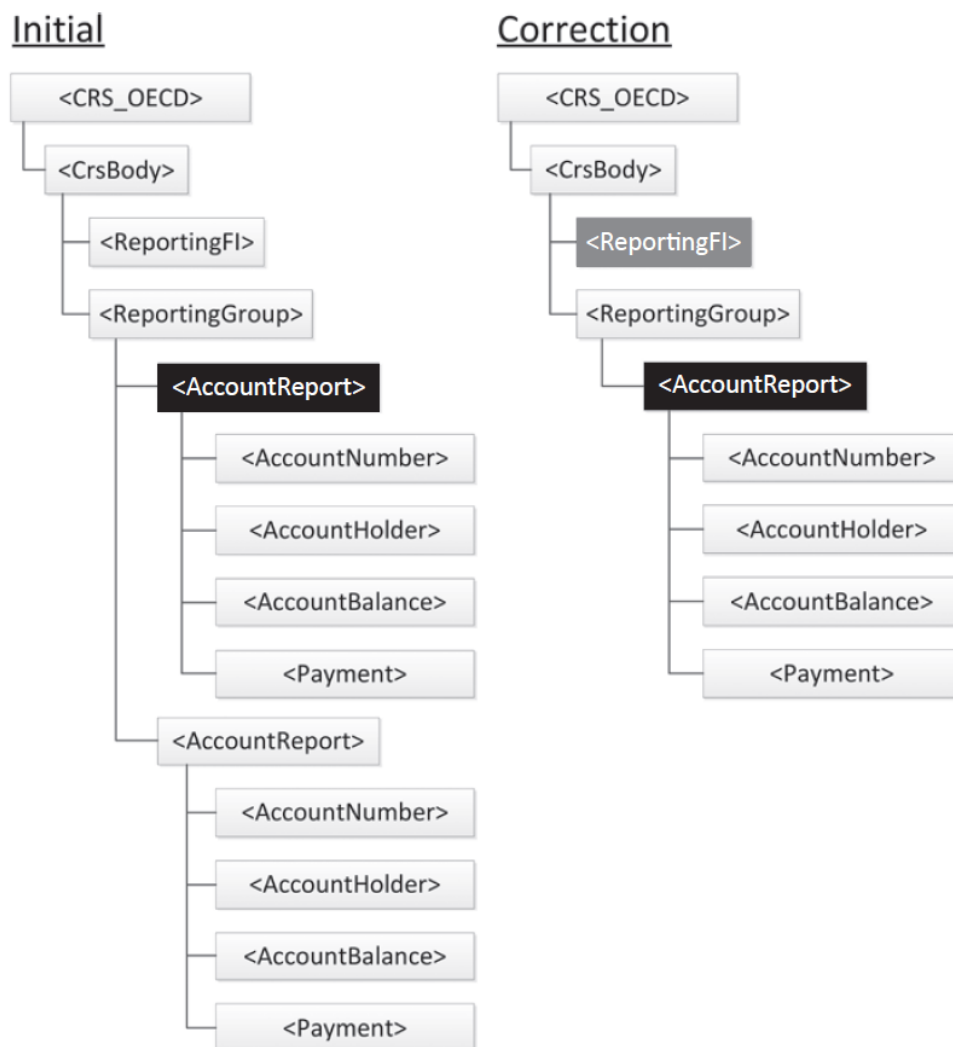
Initial

<CRS_OECD>

<CrsBody>

<ReportingFI>

<ReportingGroup>

<AccountReport>

<AccountNumber>

<AccountHolder>

<AccountBalance>

<Payment>

<AccountReport>

<AccountNumber>

<AccountHolder>

<AccountBalance>

<Payment>

Correction

<CRS_OECD>

<CrsBody>

<ReportingFI>

<ReportingGroup>

<AccountReport>

<AccountNumber>

<AccountHolder>

<AccountBalance>

<Payment>